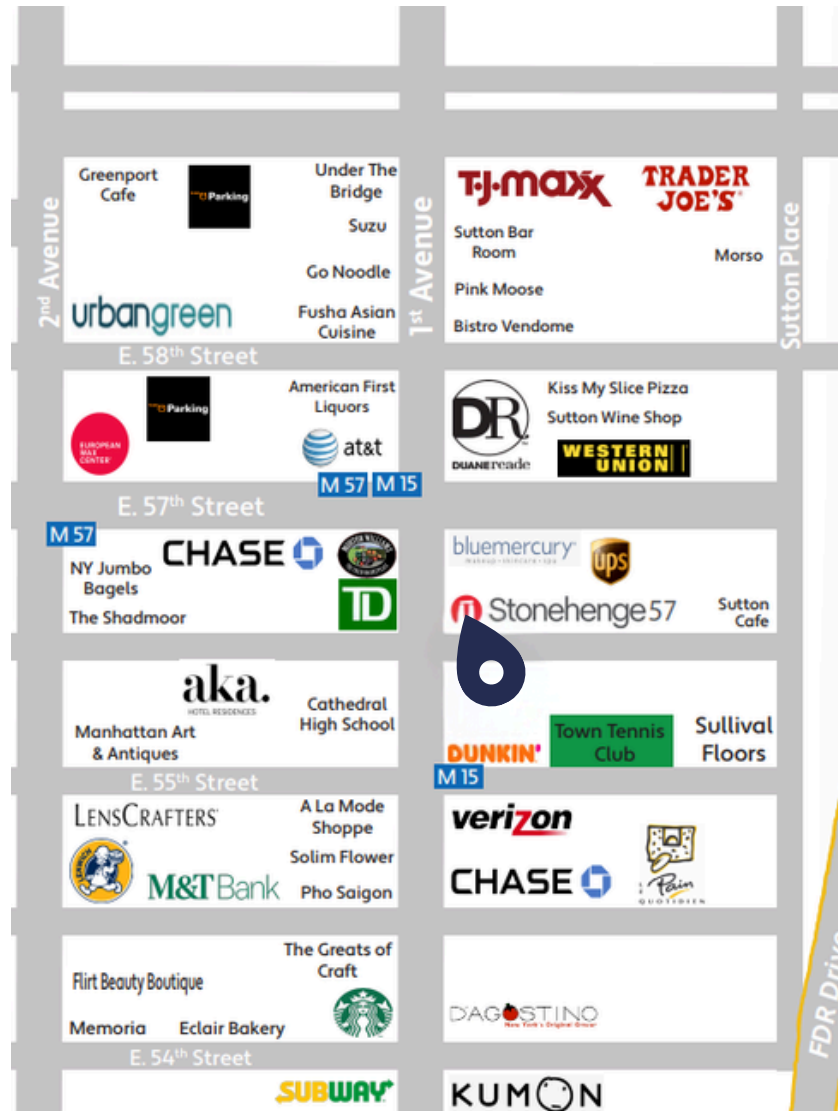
2nd Avenue

1st Avenue

Sutton Place

Greenport Cafe

Parking

Under The Bridge

Suzu

Go Noodle

urbangreen

Fusha Asian Cuisine

TJ·maxx

TRADER JOE'S

Sutton Bar Room

Morso

Pink Moose

Bistro Vendome

E. 58th Street

Parking

American First Liquors

EUROPEAN WAX CENTER

at&t

M 57

M 15

DR DUANEreade

Kiss My Slice Pizza

Sutton Wine Shop

WESTERN UNION

E. 57th Street

M 57

CHASE

NY Jumbo Bagels

The Shadmoor

TD

bluemercury makeup · skincare · spa

ups

Stonehenge57

Sutton Cafe

aka. HOTEL RESIDENCES

Cathedral High School

Manhattan Art & Antiques

DUNKIN'

Town Tennis Club

Sullival Floors

E. 55th Street

M 15

LENSCRAFTERS

A La Mode Shoppe

Solim Flower

M&T Bank

Pho Saigon

verizon

CHASE

Le Pain QUOTIDIEN

The Greats of Craft

Flirt Beauty Boutique

Memoria

Eclair Bakery

D'AGOSTINO New York's Original Grocer

E. 54th Street

SUBWAY

KUMON

FDR Drive